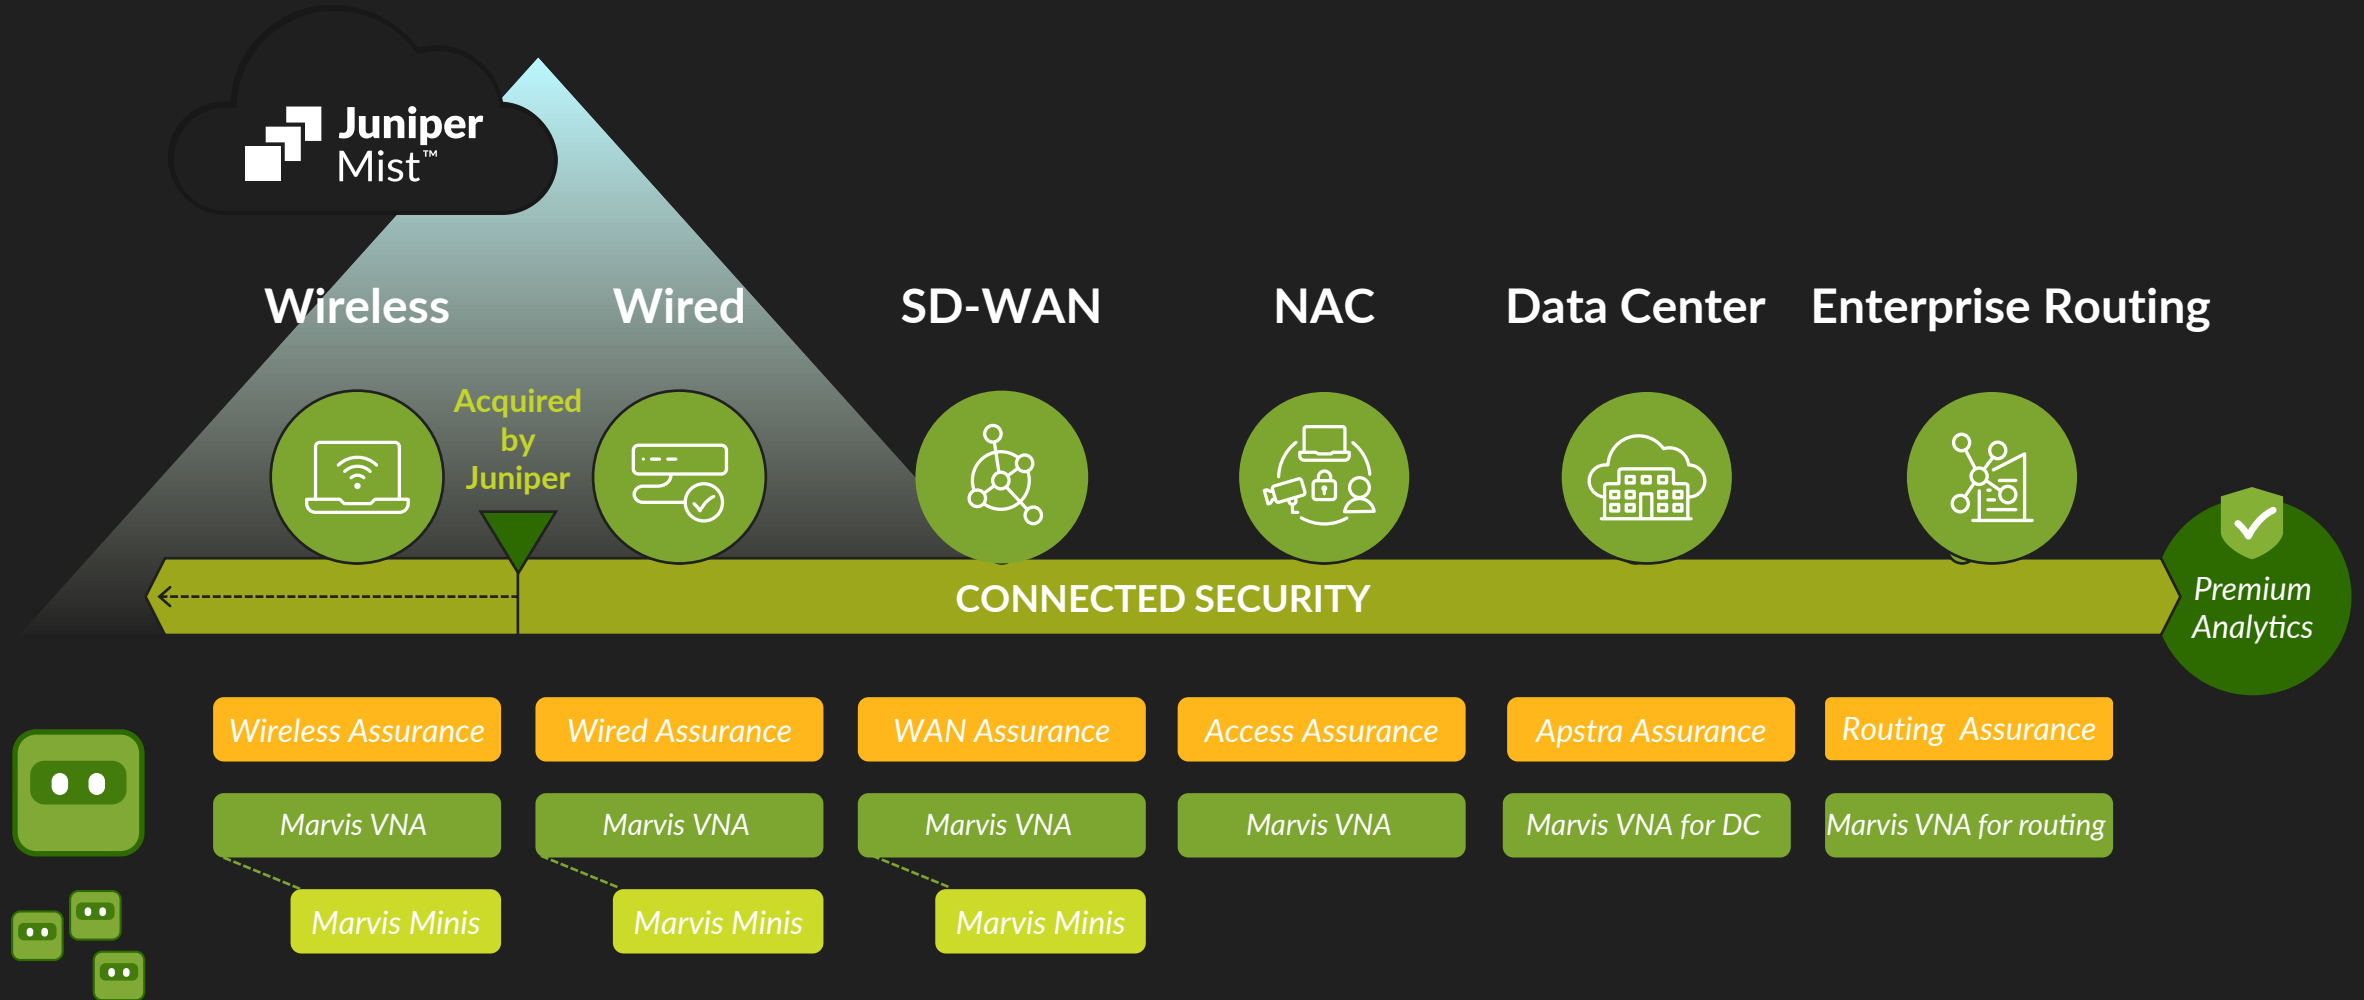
Juniper Mist™

Wireless Wired SD-WAN NAC Data Center Enterprise Routing

Acquired by Juniper

CONNECTED SECURITY

Premium Analytics

Wireless Assurance
Wired Assurance
WAN Assurance
Access Assurance
Apstra Assurance
Routing Assurance

Marvis VNA
Marvis VNA
Marvis VNA
Marvis VNA
Marvis VNA for DC
Marvis VNA for routing

Marvis Minis
Marvis Minis
Marvis Minis